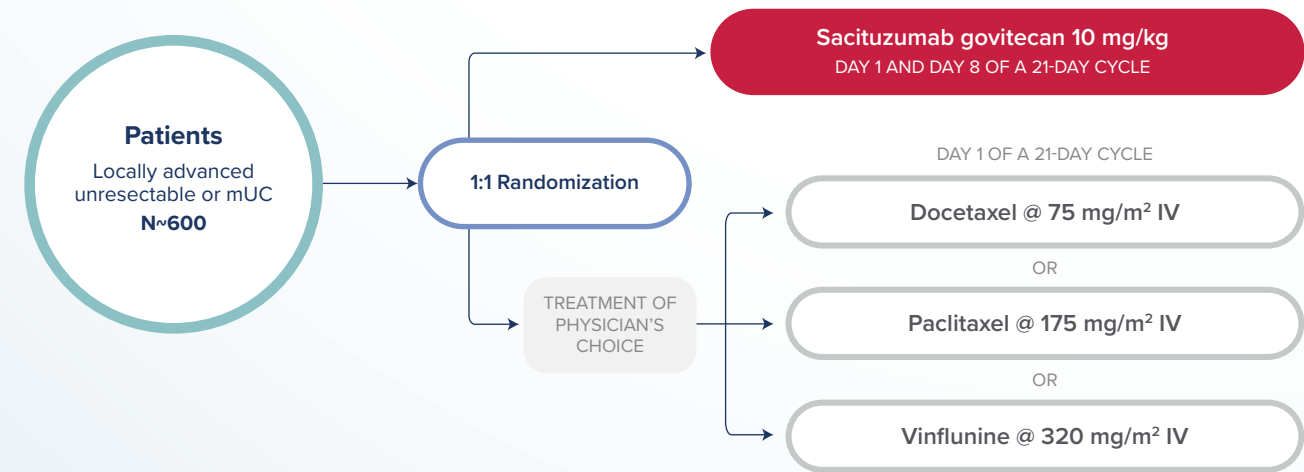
Patients

Locally advanced unresectable or mUC

N~600

1:1 Randomization

Sacituzumab govitecan 10 mg/kg

DAY 1 AND DAY 8 OF A 21-DAY CYCLE

TREATMENT OF PHYSICIAN'S CHOICE

DAY 1 OF A 21-DAY CYCLE

Docetaxel @ 75 mg/m$^2$ IV

OR

Paclitaxel @ 175 mg/m$^2$ IV

OR

Vinflunine @ 320 mg/m$^2$ IV